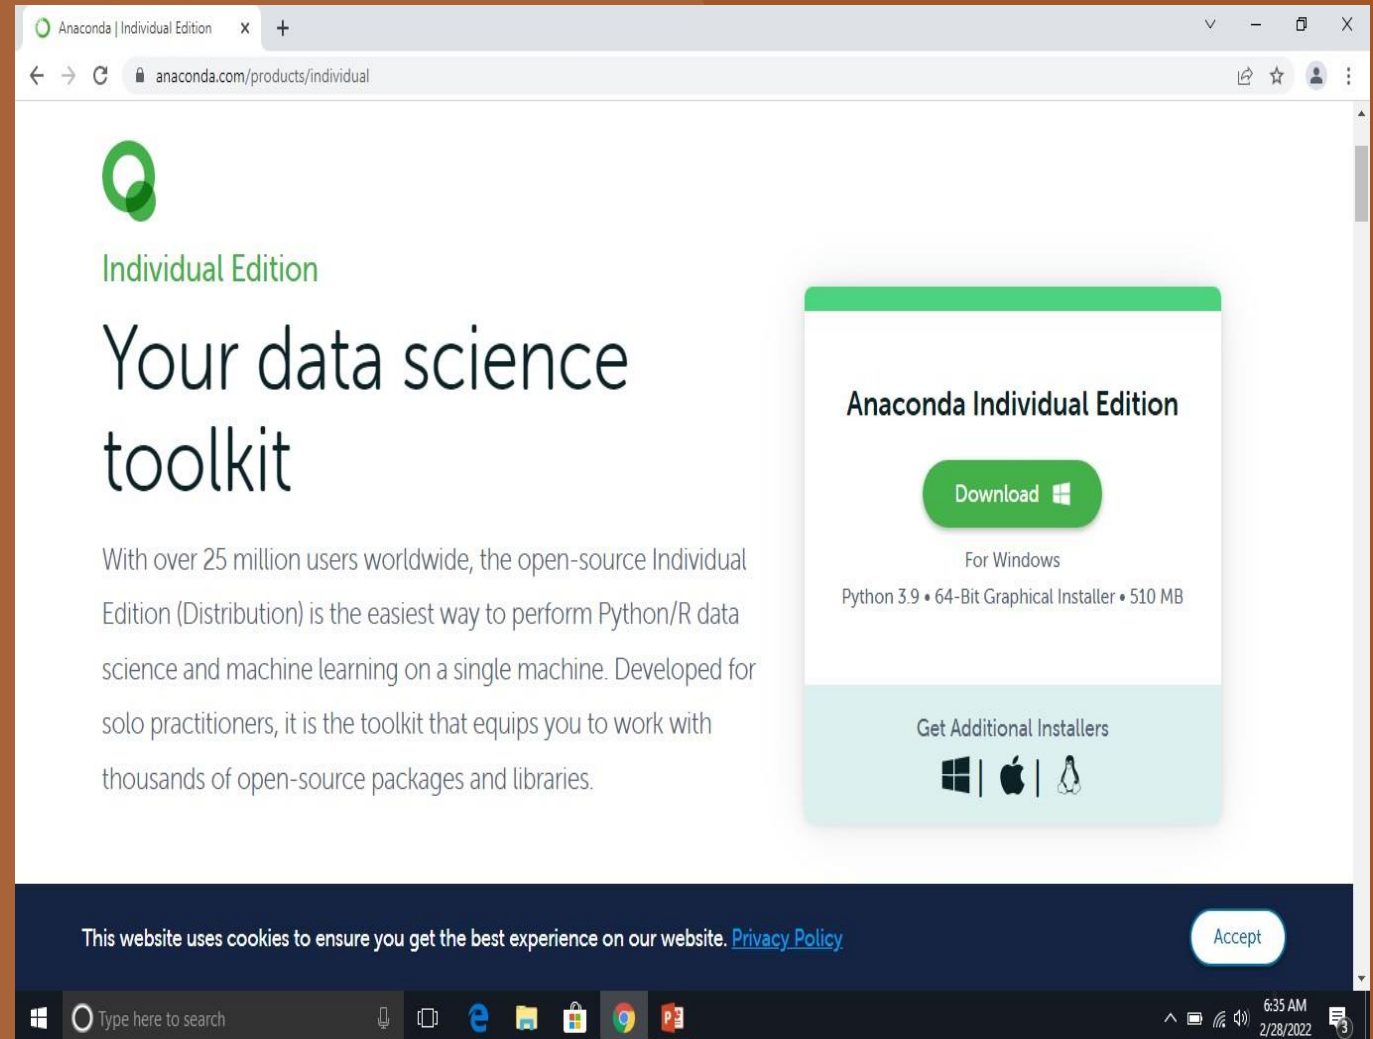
Anaconda | Individual Edition

anaconda.com/products/individual

Individual Edition

Your data science toolkit

With over 25 million users worldwide, the open-source Individual Edition (Distribution) is the easiest way to perform Python/R data science and machine learning on a single machine. Developed for solo practitioners, it is the toolkit that equips you to work with thousands of open-source packages and libraries.

Anaconda Individual Edition

Download

For Windows

Python 3.9 • 64-Bit Graphical Installer • 510 MB

Get Additional Installers

This website uses cookies to ensure you get the best experience on our website. Privacy Policy

Accept

Type here to search

6:35 AM
2/28/2022

3